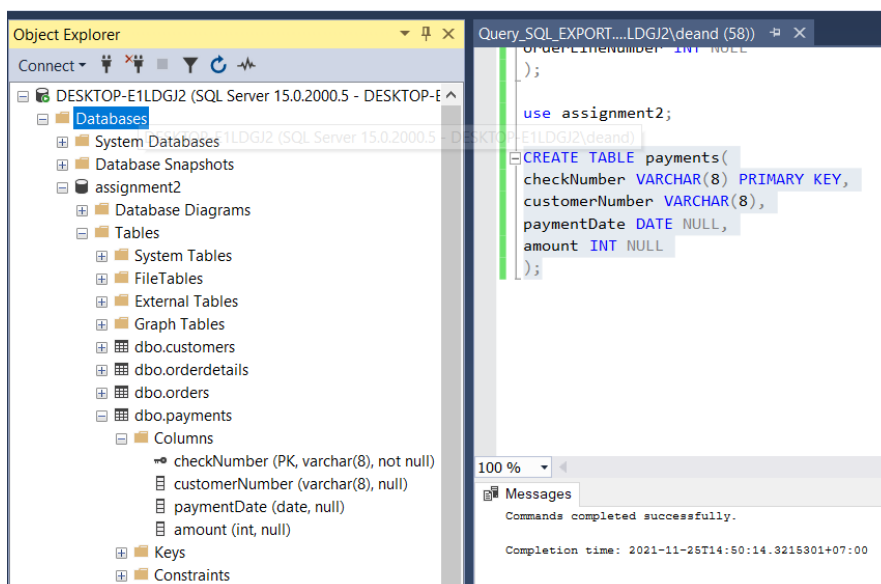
Object Explorer
Connect
DESKTOP-E1LDGJ2 (SQL Server 15.0.2000.5 - DESKTOP-E
Databases
DESKTOP-E1LDGJ2 (SQL Server 15.0.2000.5 - DESKTOP-E1LDGJ2\deand)
System Databases
Database Snapshots
assignment2
Database Diagrams
Tables
System Tables
FileTables
External Tables
Graph Tables
dbo.customers
dbo.orderdetails
dbo.orders
dbo.payments
Columns
checkNumber (PK, varchar(8), not null)
customerNumber (varchar(8), null)
paymentDate (date, null)
amount (int, null)
Keys
Constraints

Query_SQL_EXPORT....LDGJ2\deand (58))
orderLineNumber INT NULL
);

use assignment2;

CREATE TABLE payments(
checkNumber VARCHAR(8) PRIMARY KEY,
customerNumber VARCHAR(8),
paymentDate DATE NULL,
amount INT NULL
);

100 %
Messages
Commands completed successfully.

Completion time: 2021-11-25T14:50:14.3215301+07:00